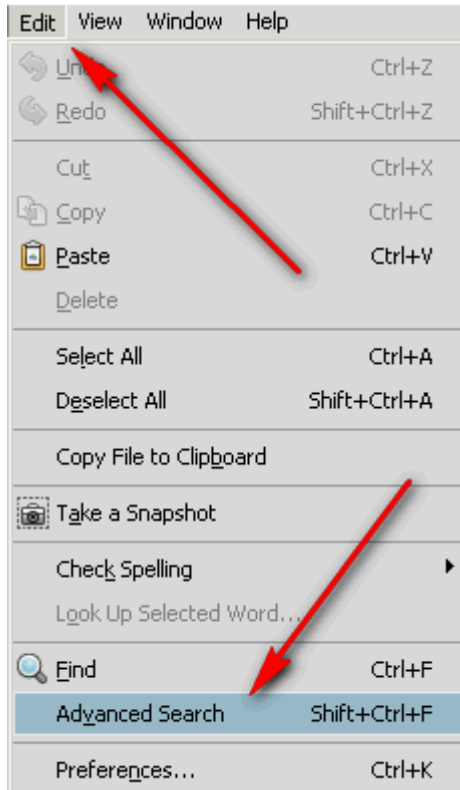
Edit View Window Help

Un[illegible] Ctrl+Z
Redo Shift+Ctrl+Z

Cut Ctrl+X
Copy Ctrl+C
Paste Ctrl+V
Delete

Select All Ctrl+A
Deselect All Shift+Ctrl+A

Copy File to Clipboard

Take a Snapshot

Check Spelling
Look Up Selected Word...

Find Ctrl+F
Advanced Search Shift+Ctrl+F

Preferences... Ctrl+K